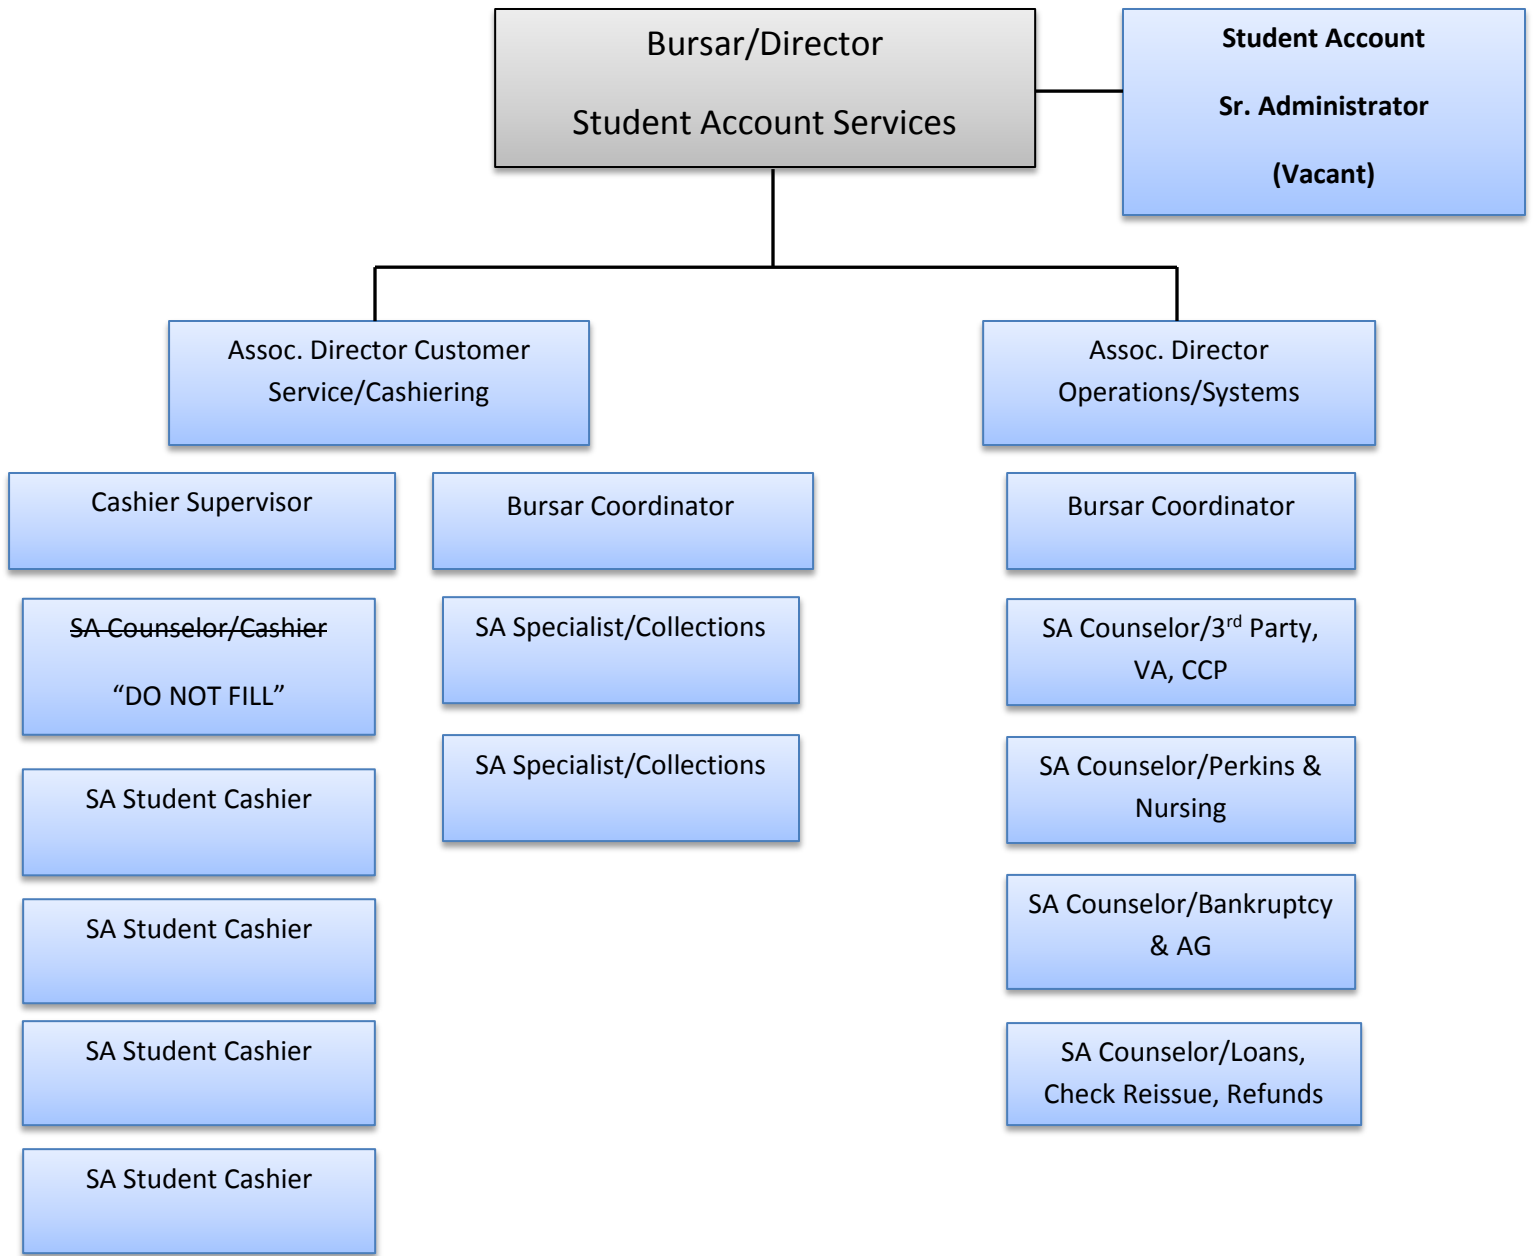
Bursar/Director

Student Account Services

**Student Account**

**Sr. Administrator**

**(Vacant)**

Assoc. Director Customer Service/Cashiering

Cashier Supervisor

~~SA Counselor/Cashier~~

“DO NOT FILL”

SA Student Cashier

SA Student Cashier

SA Student Cashier

SA Student Cashier

Bursar Coordinator

SA Specialist/Collections

SA Specialist/Collections

Assoc. Director Operations/Systems

Bursar Coordinator

SA Counselor/3$^{rd}$ Party, VA, CCP

SA Counselor/Perkins & Nursing

SA Counselor/Bankruptcy & AG

SA Counselor/Loans, Check Reissue, Refunds